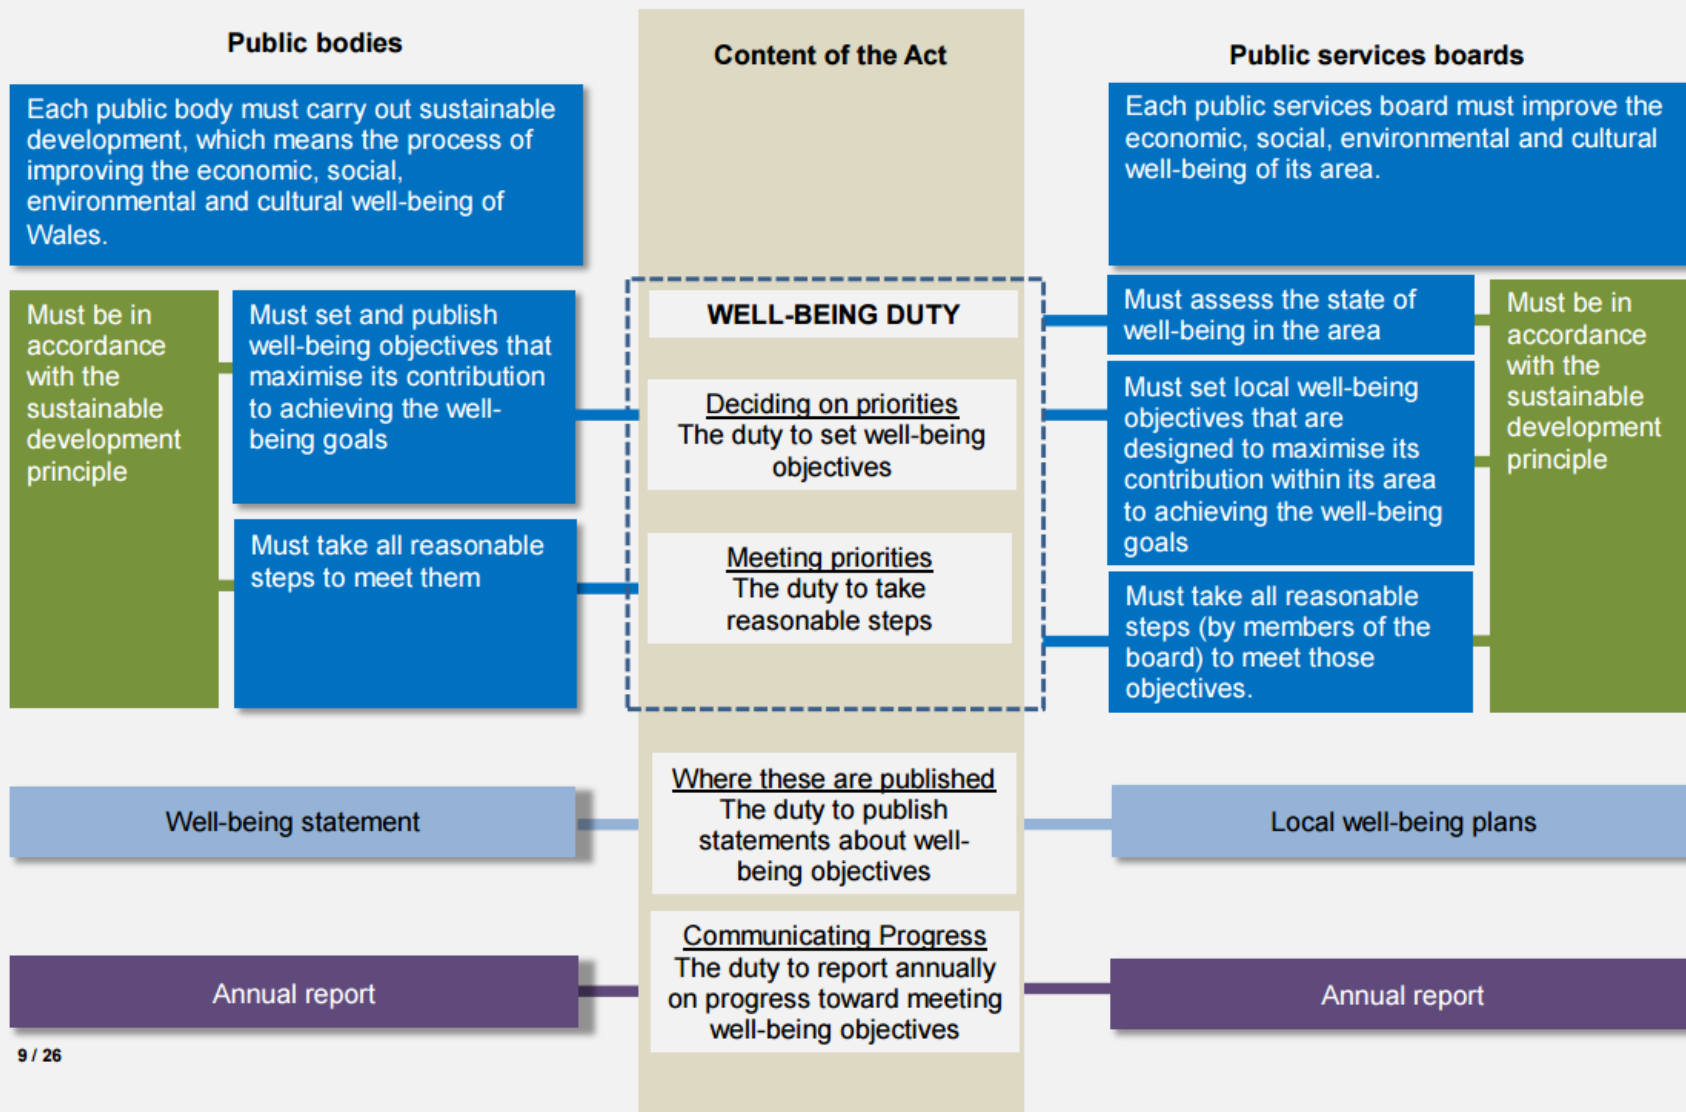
Public bodies

Content of the Act

Public services boards

Each public body must carry out sustainable development, which means the process of improving the economic, social, environmental and cultural well-being of Wales.

Each public services board must improve the economic, social, environmental and cultural well-being of its area.

Must be in accordance with the sustainable development principle

Must set and publish well-being objectives that maximise its contribution to achieving the well-being goals

Must take all reasonable steps to meet them

WELL-BEING DUTY

Deciding on priorities
The duty to set well-being objectives

Meeting priorities
The duty to take reasonable steps

Must assess the state of well-being in the area

Must set local well-being objectives that are designed to maximise its contribution within its area to achieving the well-being goals

Must take all reasonable steps (by members of the board) to meet those objectives.

Must be in accordance with the sustainable development principle

Well-being statement

Where these are published
The duty to publish statements about well-being objectives

Local well-being plans

Annual report

Communicating Progress
The duty to report annually on progress toward meeting well-being objectives

Annual report

9 / 26